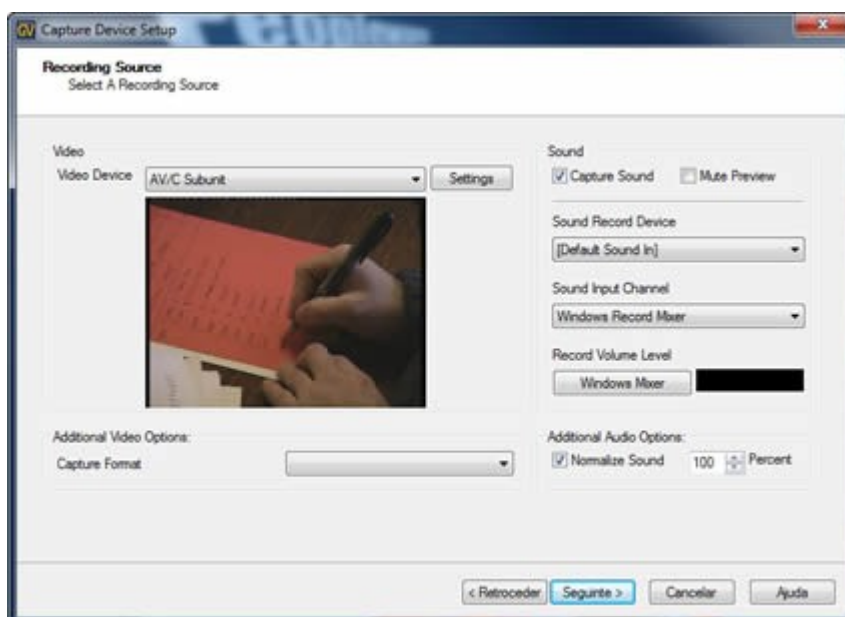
Capture Device Setup

Recording Source
Select A Recording Source

Video
Video Device AV/C Subunit
Settings

Sound
Capture Sound
Mute Preview
Sound Record Device
[Default Sound In]
Sound Input Channel
Windows Record Mixer
Record Volume Level
Windows Mixer

Additional Video Options:
Capture Format

Additional Audio Options:
Normalize Sound 100 Percent

< Retroceder
Seguinte >
Cancelar
Ajuda